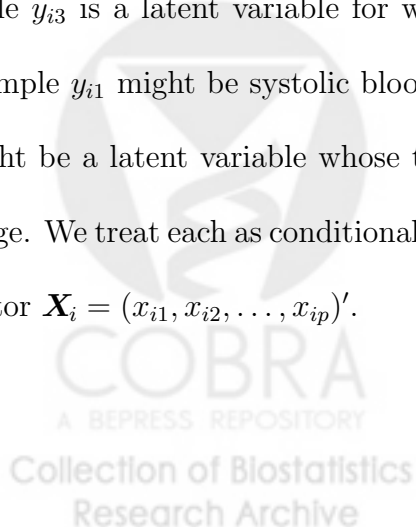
le $y_{i3}$ is a latent variable for w

mple $y_{i1}$ might be systolic bloo

ght be a latent variable whose t

ge. We treat each as conditional

or $\boldsymbol{X}_i = (x_{i1}, x_{i2}, \ldots, x_{ip})'$.

COBRA
A BEPRESS REPOSITORY
Collection of Biostatistics
Research Archive